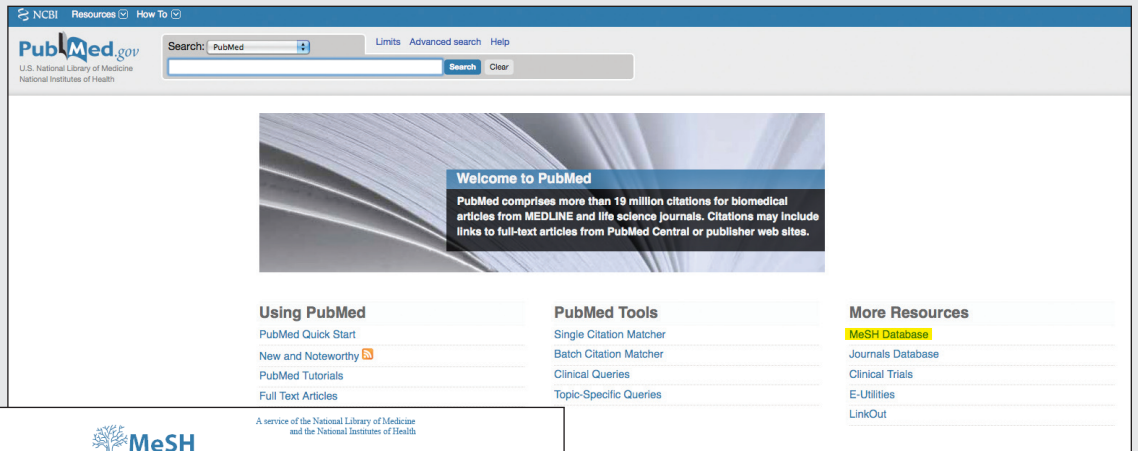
NCBI Resources How To

PubMed.gov
U.S. National Library of Medicine
National Institutes of Health

Search: PubMed

Limits Advanced search Help

Search Clear

Welcome to PubMed

PubMed comprises more than 19 million citations for biomedical articles from MEDLINE and life science journals. Citations may include links to full-text articles from PubMed Central or publisher web sites.

Using PubMed
PubMed Quick Start
New and Noteworthy
PubMed Tutorials
Full Text Articles

PubMed Tools
Single Citation Matcher
Batch Citation Matcher
Clinical Queries
Topic-Specific Queries

More Resources
MeSH Database
Journals Database
Clinical Trials
E-Utilities
LinkOut

MeSH

A service of the National Library of Medicine and the National Institutes of Health